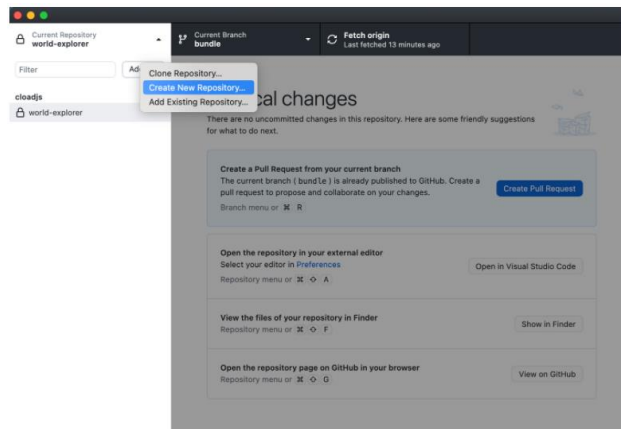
Current Repository
world-explorer

Current Branch
bundle

Fetch origin
Last fetched 13 minutes ago

Filter

Ad

Clone Repository...
Create New Repository...
Add Existing Repository...

cloadjs
world-explorer

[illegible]cal changes

There are no uncommitted changes in this repository. Here are some friendly suggestions for what to do next.

Create a Pull Request from your current branch
The current branch ( bundle ) is already published to GitHub. Create a pull request to propose and collaborate on your changes.
Branch menu or ⌘ R

Create Pull Request

Open the repository in your external editor
Select your editor in Preferences
Repository menu or ⌘ ⇧ A

Open in Visual Studio Code

View the files of your repository in Finder
Repository menu or ⌘ ⇧ F

Show in Finder

Open the repository page on GitHub in your browser
Repository menu or ⌘ ⇧ G

View on GitHub